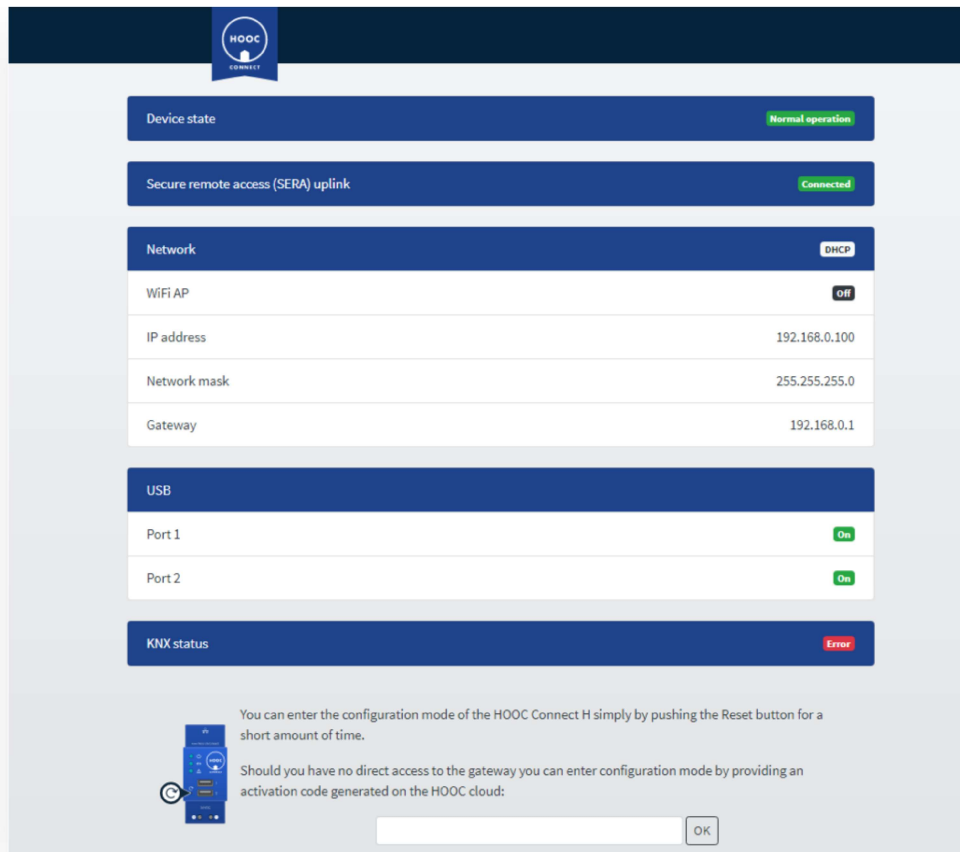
HOOC CONNECT

Device state Normal operation

Secure remote access (SERA) uplink Connected

Network DHCP

WiFi AP Off

IP address 192.168.0.100

Network mask 255.255.255.0

Gateway 192.168.0.1

USB

Port 1 On

Port 2 On

KNX status Error

You can enter the configuration mode of the HOOC Connect H simply by pushing the Reset button for a short amount of time.

Should you have no direct access to the gateway you can enter configuration mode by providing an activation code generated on the HOOC cloud:

OK